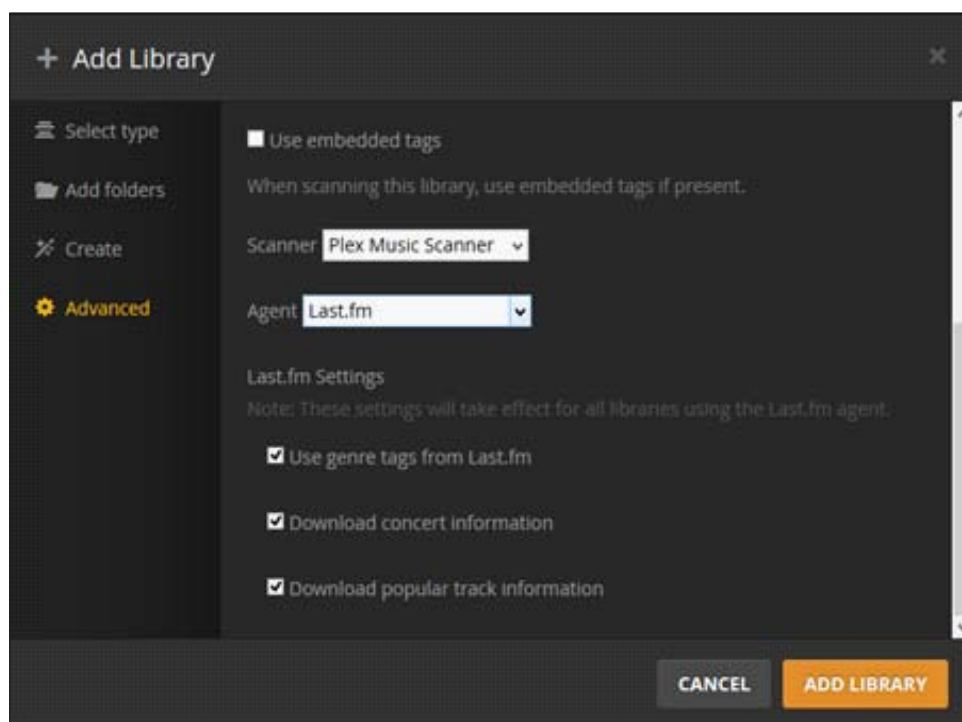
+ Add Library

×

Select type

Add folders

Create

Advanced

Use embedded tags

When scanning this library, use embedded tags if present.

Scanner Plex Music Scanner

Agent Last.fm

Last.fm Settings

Note: These settings will take effect for all libraries using the Last.fm agent.

Use genre tags from Last.fm

Download concert information

Download popular track information

CANCEL

ADD LIBRARY